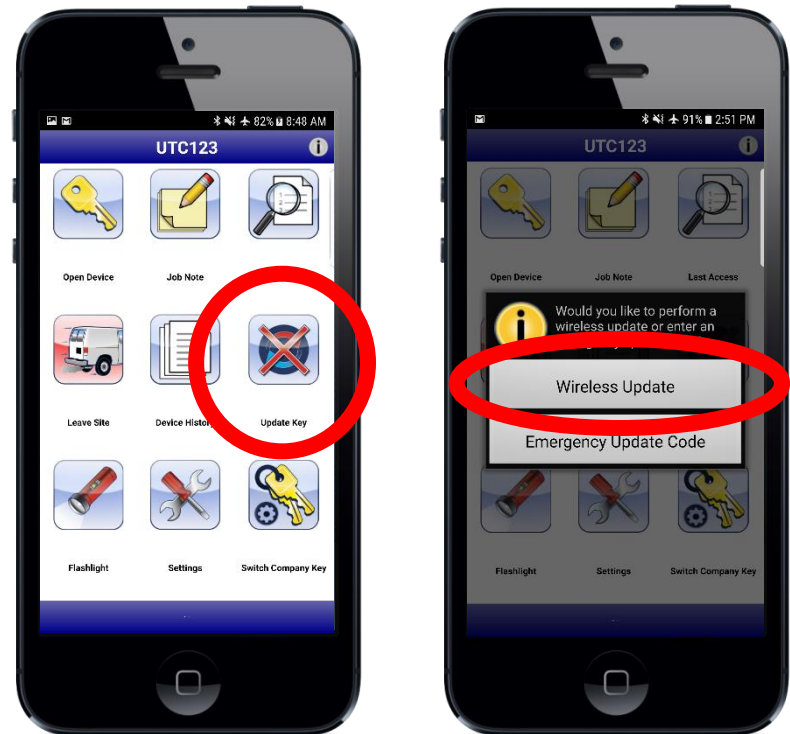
82% 8:48 AM

UTC123

Open Device

Job Note

Leave Site

Device Histor

Update Key

Flashlight

Settings

Switch Company Key

91% 2:51 PM

UTC123

Open Device

Job Note

Last Access

Would you like to perform a wireless update or enter an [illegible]

Wireless Update

Emergency Update Code

Flashlight

Settings

Switch Company Key